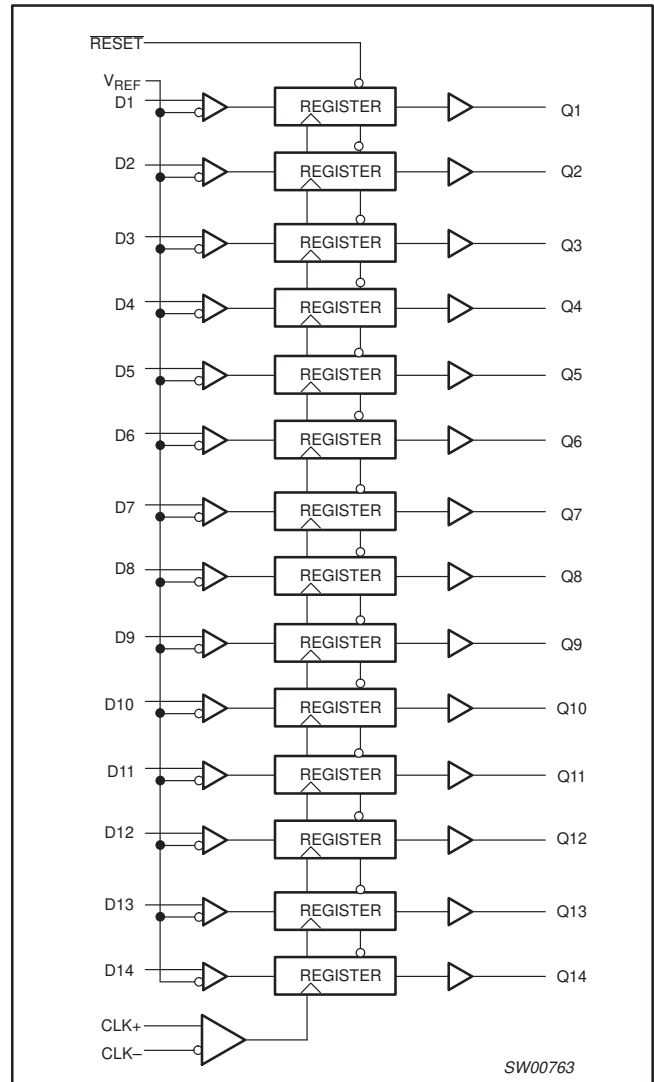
$\overline{\text{RESET}}$

$V_{REF}$

D1 REGISTER Q1

D2 REGISTER Q2

D3 REGISTER Q3

D4 REGISTER Q4

D5 REGISTER Q5

D6 REGISTER Q6

D7 REGISTER Q7

D8 REGISTER Q8

D9 REGISTER Q9

D10 REGISTER Q10

D11 REGISTER Q11

D12 REGISTER Q12

D13 REGISTER Q13

D14 REGISTER Q14

CLK+

CLK–

SW00763